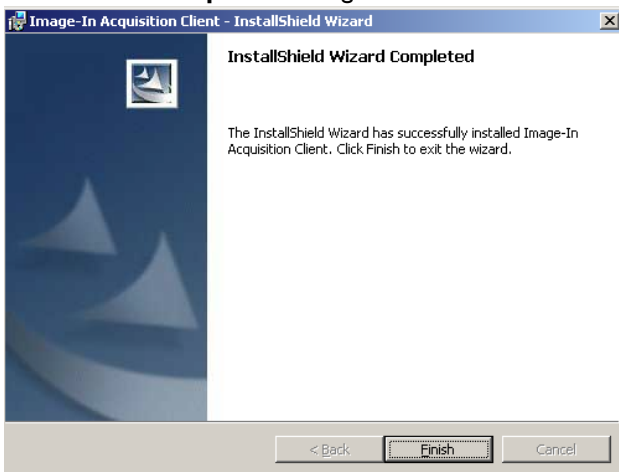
Image-In Acquisition Client - InstallShield Wizard

InstallShield Wizard Completed

The InstallShield Wizard has successfully installed Image-In Acquisition Client. Click Finish to exit the wizard.

< Back

Finish

Cancel